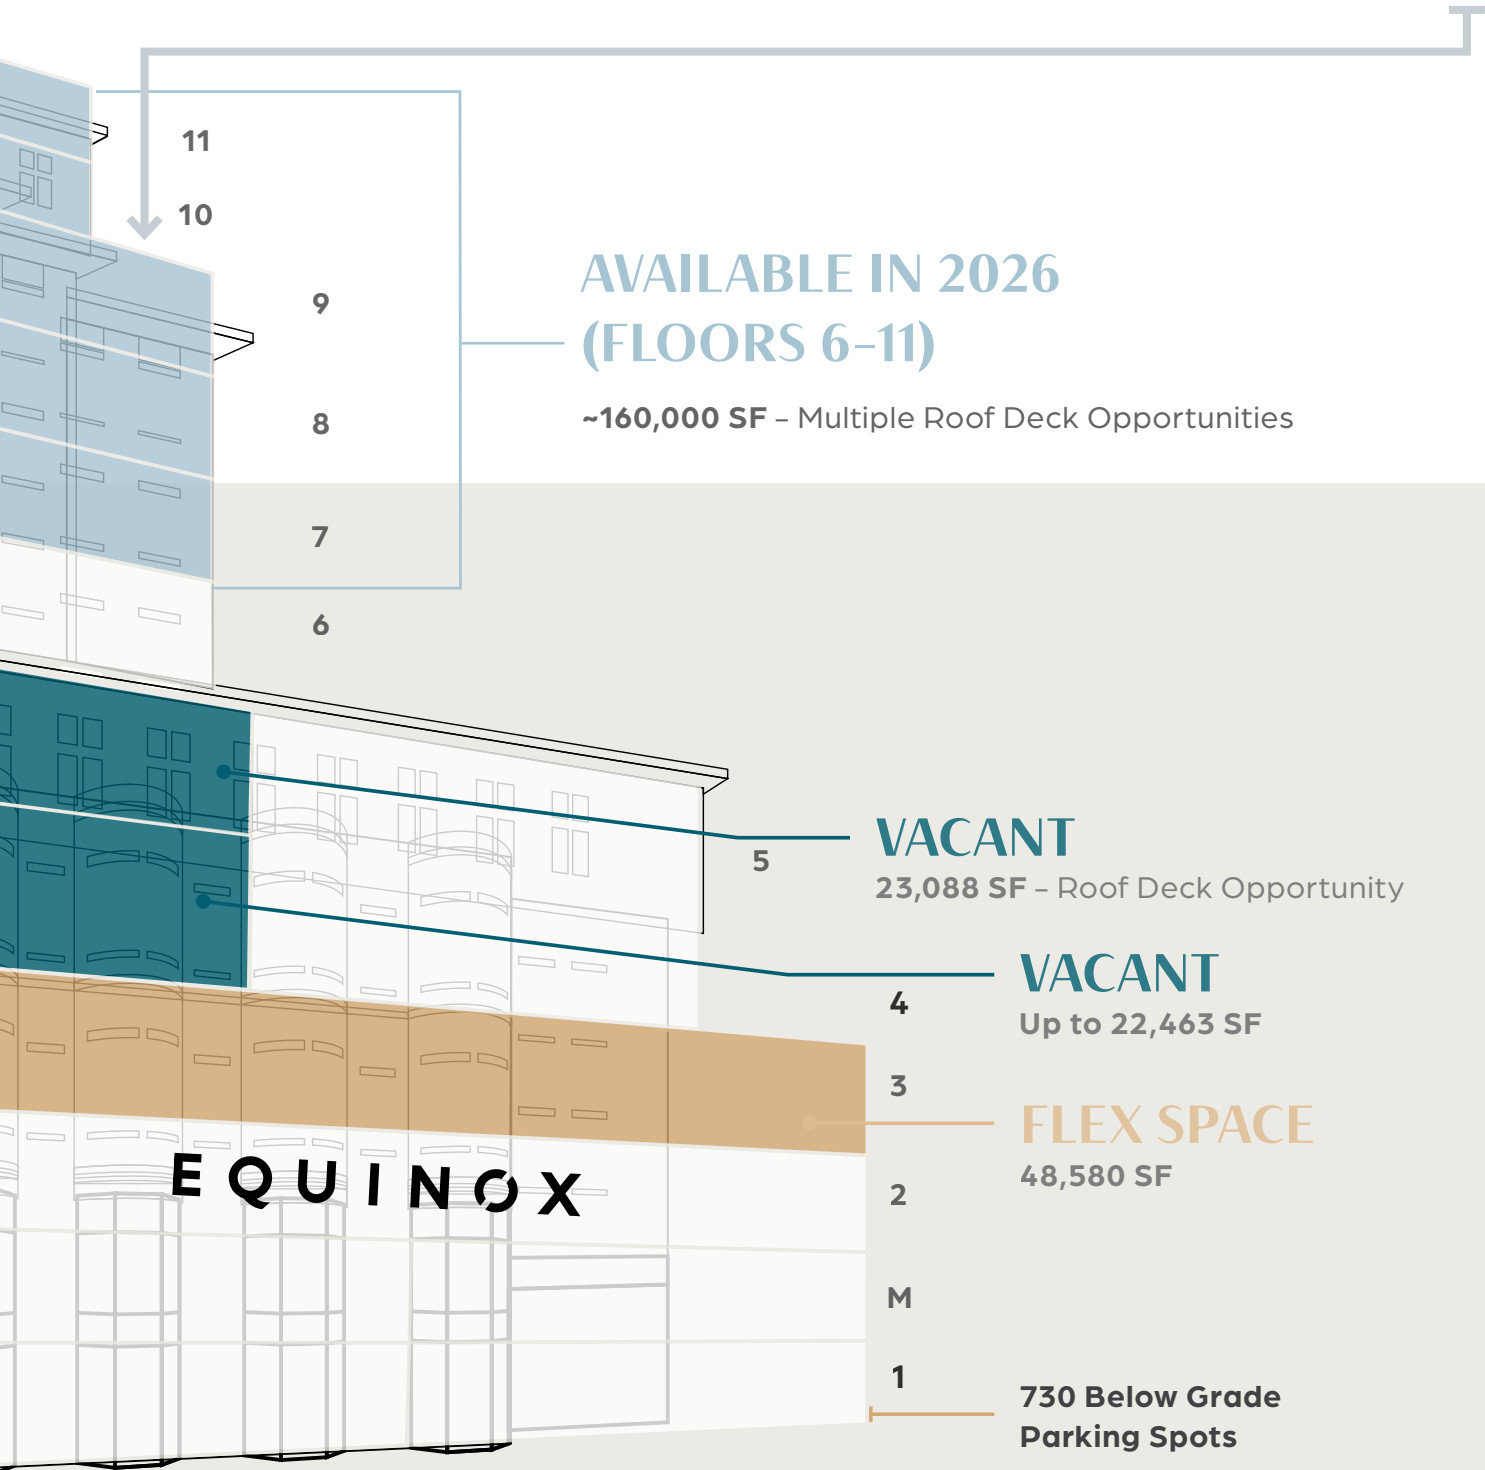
11

10

9

8

7

6

AVAILABLE IN 2026
(FLOORS 6–11)

~160,000 SF – Multiple Roof Deck Opportunities

5

VACANT
23,088 SF – Roof Deck Opportunity

4

VACANT
Up to 22,463 SF

3

FLEX SPACE
48,580 SF

EQUINOX

2

M

1

730 Below Grade Parking Spots